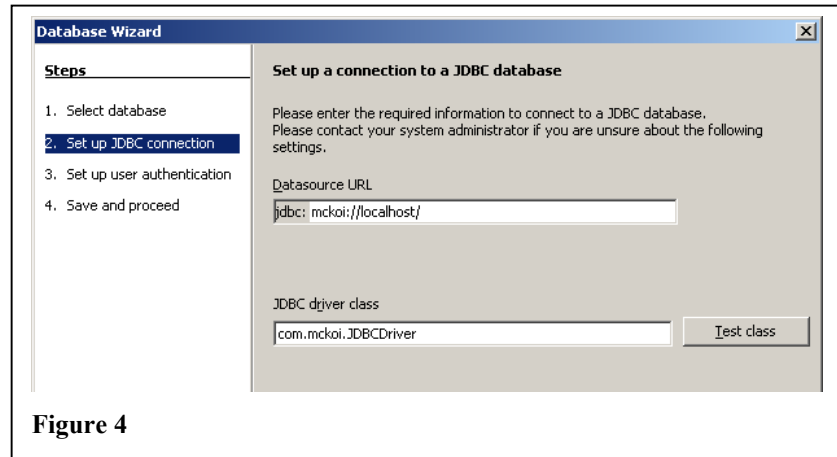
Database Wizard

Steps

1. Select database

2. Set up JDBC connection

3. Set up user authentication

4. Save and proceed

Set up a connection to a JDBC database

Please enter the required information to connect to a JDBC database.
Please contact your system administrator if you are unsure about the following settings.

Datasource URL

jdbc: mckoi://localhost/

JDBC driver class

com.mckoi.JDBCDriver

Test class

Figure 4